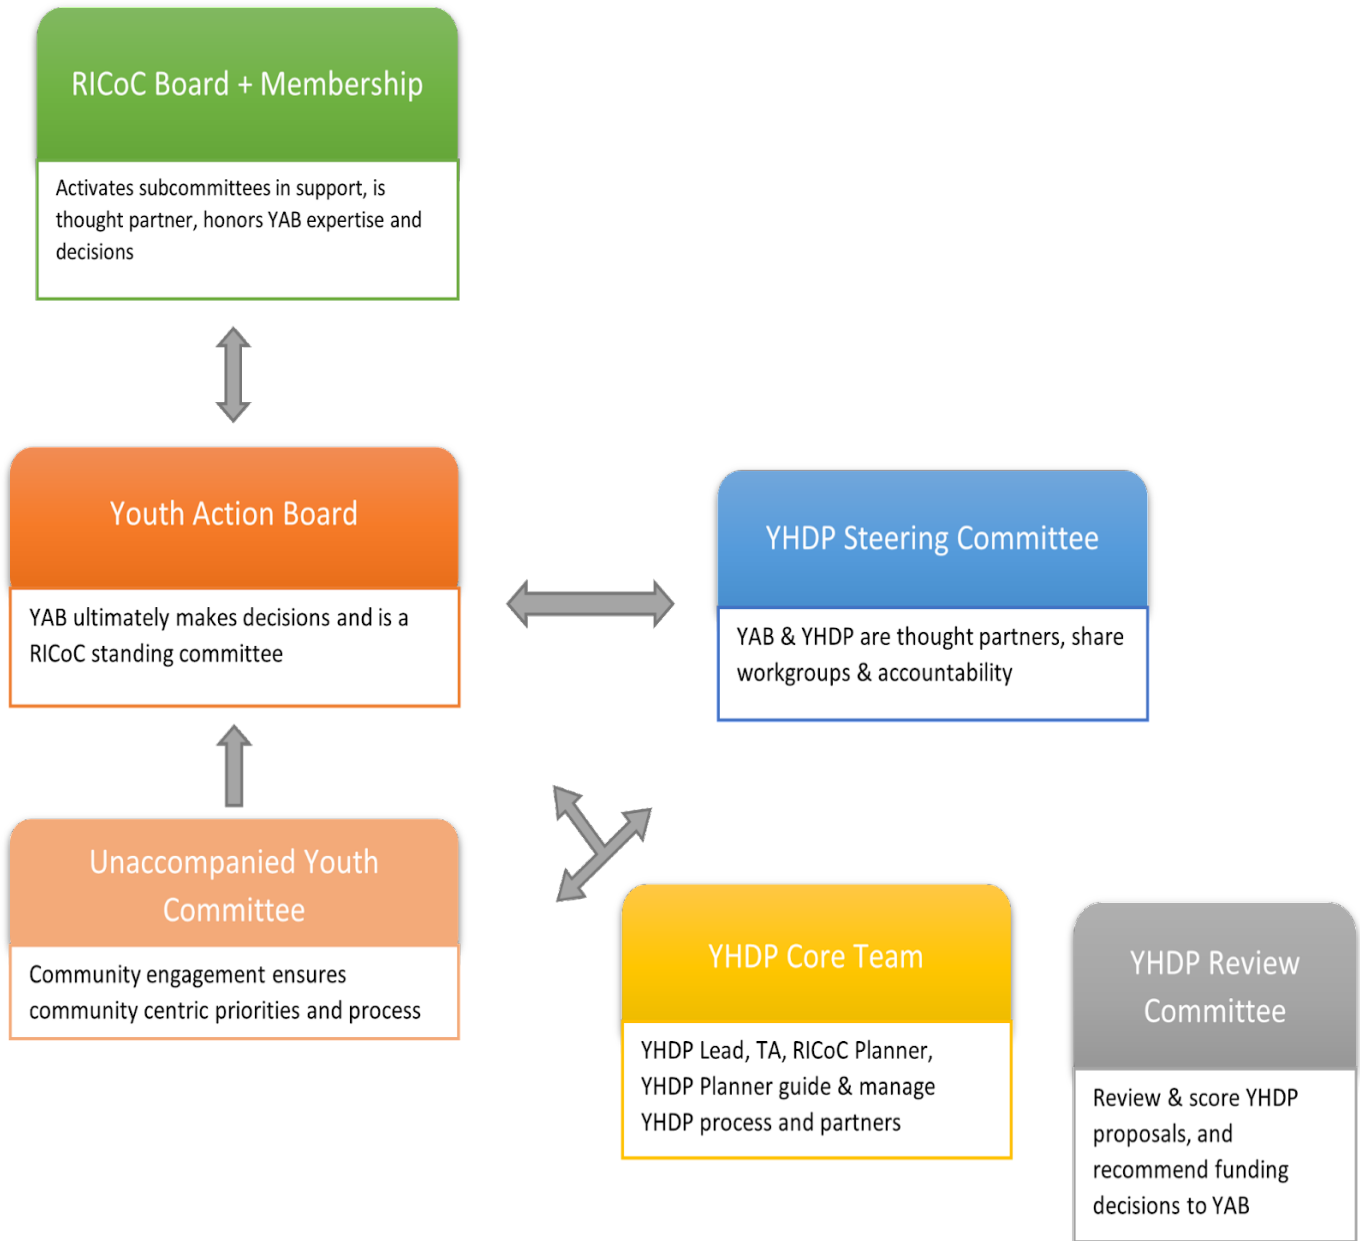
RICoC Board + Membership

Activates subcommittees in support, is thought partner, honors YAB expertise and decisions

Youth Action Board

YAB ultimately makes decisions and is a RICoC standing committee

YHDP Steering Committee

YAB & YHDP are thought partners, share workgroups & accountability

Unaccompanied Youth Committee

Community engagement ensures community centric priorities and process

YHDP Core Team

YHDP Lead, TA, RICoC Planner, YHDP Planner guide & manage YHDP process and partners

YHDP Review Committee

Review & score YHDP proposals, and recommend funding decisions to YAB